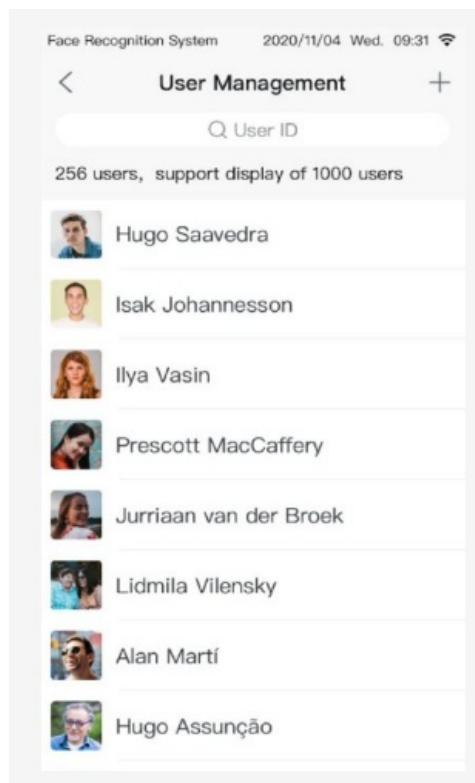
Face Recognition System 2020/11/04 Wed. 09:31

<
User Management
+

User ID

256 users, support display of 1000 users

Hugo Saavedra

Isak Johannesson

Ilya Vasin

Prescott MacCaffery

Jurriaan van der Broek

Lidmila Vilensky

Alan Martí

Hugo Assunção